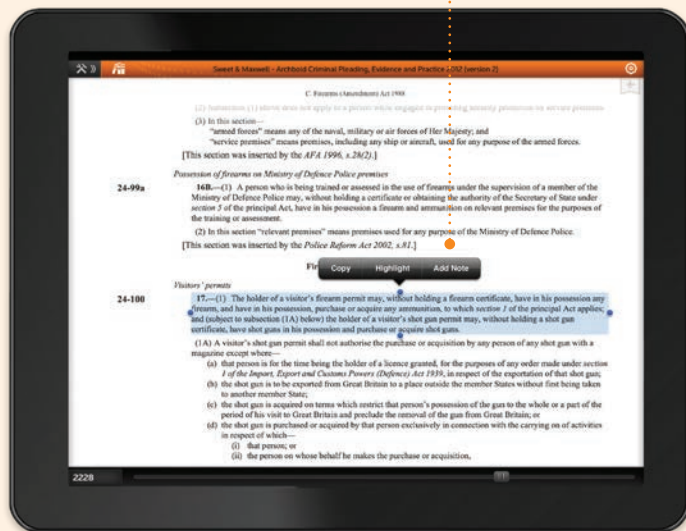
Sweet & Maxwell - Archbold Criminal Pleading, Evidence and Practice 2012 (version 2)

C. Firearms (Amendment) Act 1988

(2) Subsection (1) above does not apply to a person who is engaged in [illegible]

(3) In this section—
"armed forces" means any of the naval, military or air forces of Her Majesty; and
"service premises" means premises, including any ship or aircraft, used for any purpose of the armed forces.
[This section was inserted by the AFA 1996, s.28(2).]

Possession of firearms on Ministry of Defence Police premises

24-99a

16B.—(1) A person who is being trained or assessed in the use of firearms under the supervision of a member of the Ministry of Defence Police may, without holding a certificate or obtaining the authority of the Secretary of State under section 5 of the principal Act, have in his possession a firearm and ammunition on relevant premises for the purposes of the training or assessment.

(2) In this section "relevant premises" means premises used for any purpose of the Ministry of Defence Police.
[This section was inserted by the Police Reform Act 2002, s.81.]

Fir

Copy Highlight Add Note

Visitors' permits

24-100

17.—(1) The holder of a visitor's firearm permit may, without holding a firearm certificate, have in his possession any firearm, and have in his possession, purchase or acquire any ammunition, to which section 1 of the principal Act applies; and (subject to subsection (1A) below) the holder of a visitor's shot gun permit may, without holding a shot gun certificate, have shot guns in his possession and purchase or acquire shot guns.

(1A) A visitor's shot gun permit shall not authorise the purchase or acquisition by any person of any shot gun with a magazine except where—
(a) that person is for the time being the holder of a licence granted, for the purposes of any order made under section 1 of the Import, Export and Customs Powers (Defence) Act 1939, in respect of the exportation of that shot gun;
(b) the shot gun is to be exported from Great Britain to a place outside the member States without first being taken to another member State;
(c) the shot gun is acquired on terms which restrict that person's possession of the gun to the whole or a part of the period of his visit to Great Britain and preclude the removal of the gun from Great Britain; or
(d) the shot gun is purchased or acquired by that person exclusively in connection with the carrying on of activities in respect of which—
(i) that person; or
(ii) the person on whose behalf he makes the purchase or acquisition,

2228